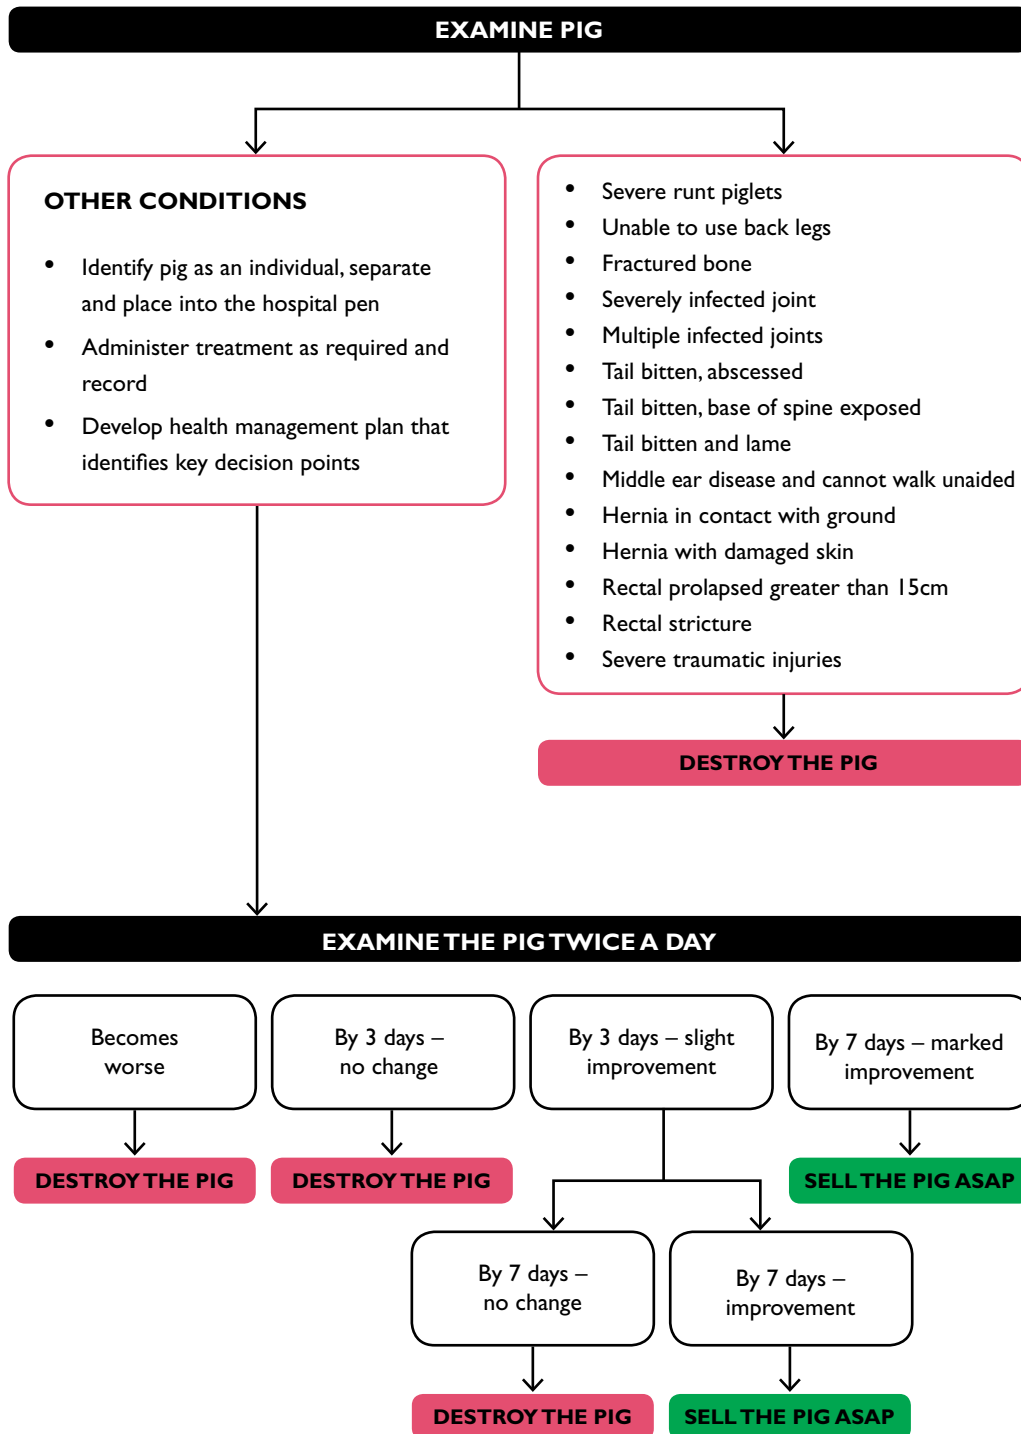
EXAMINE PIG

OTHER CONDITIONS

- Identify pig as an individual, separate and place into the hospital pen
- Administer treatment as required and record
- Develop health management plan that identifies key decision points

- Severe runt piglets
- Unable to use back legs
- Fractured bone
- Severely infected joint
- Multiple infected joints
- Tail bitten, abscessed
- Tail bitten, base of spine exposed
- Tail bitten and lame
- Middle ear disease and cannot walk unaided
- Hernia in contact with ground
- Hernia with damaged skin
- Rectal prolapsed greater than 15cm
- Rectal stricture
- Severe traumatic injuries

DESTROY THE PIG

EXAMINE THE PIG TWICE A DAY

Becomes worse

By 3 days – no change

By 3 days – slight improvement

By 7 days – marked improvement

DESTROY THE PIG

DESTROY THE PIG

SELL THE PIG ASAP

By 7 days – no change

By 7 days – improvement

DESTROY THE PIG

SELL THE PIG ASAP